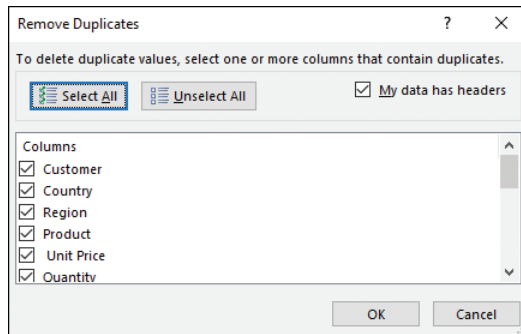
Remove Duplicates

?

×

To delete duplicate values, select one or more columns that contain duplicates.

Select All

Unselect All

My data has headers

Columns

Customer

Country

Region

Product

Unit Price

Quantity

OK

Cancel